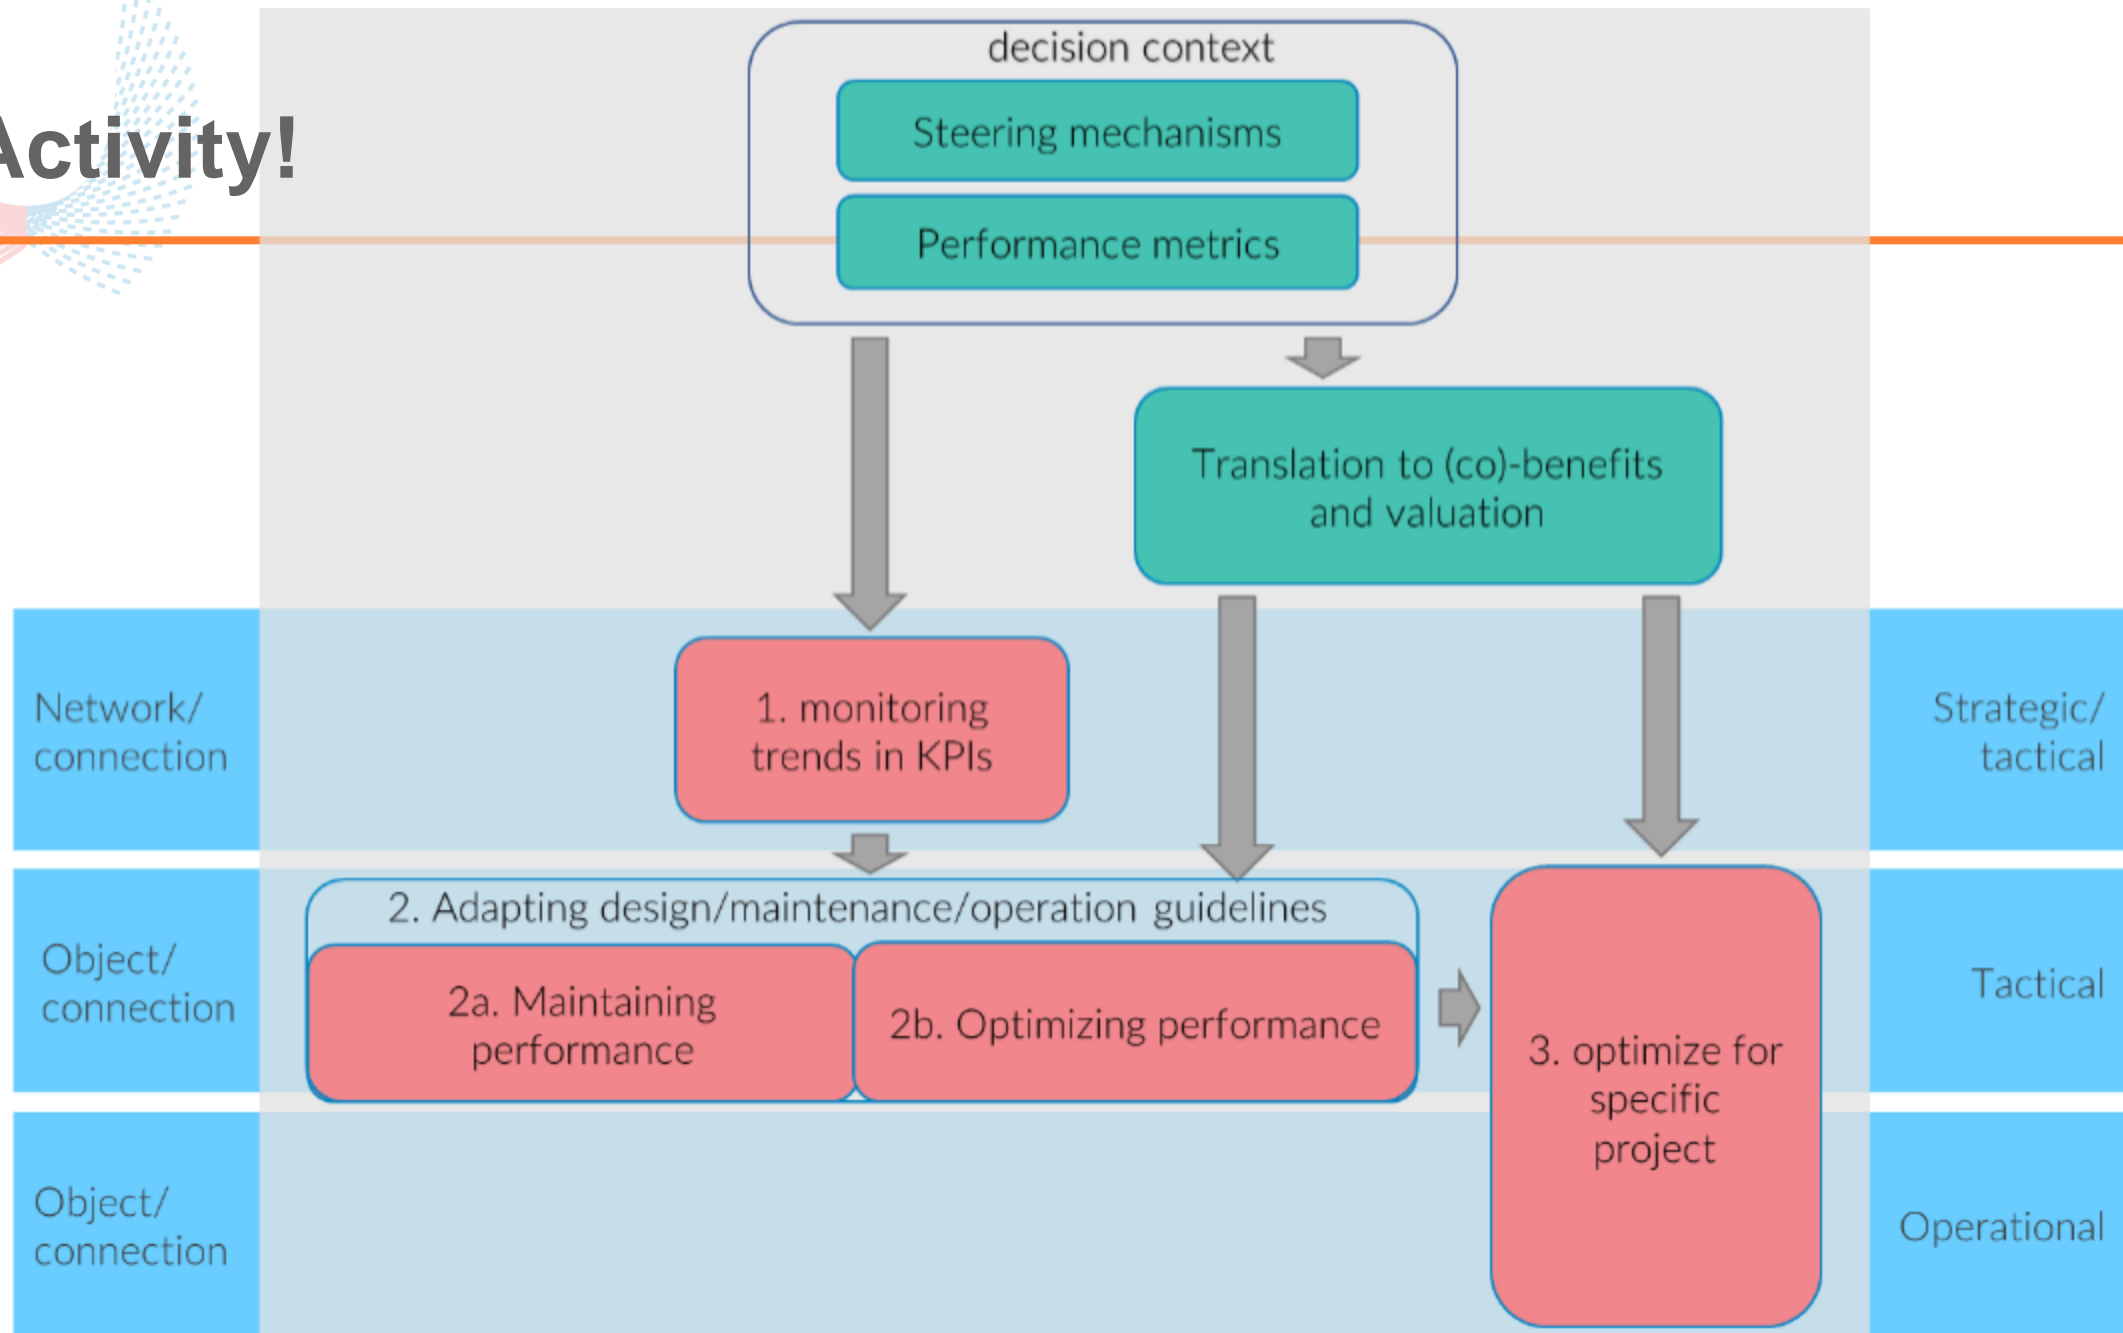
Activity!

decision context

Steering mechanisms

Performance metrics

Translation to (co)-benefits and valuation

Network/ connection

1. monitoring trends in KPIs

Strategic/ tactical

Object/ connection

2. Adapting design/maintenance/operation guidelines

2a. Maintaining performance

2b. Optimizing performance

3. optimize for specific project

Tactical

Object/ connection

Operational